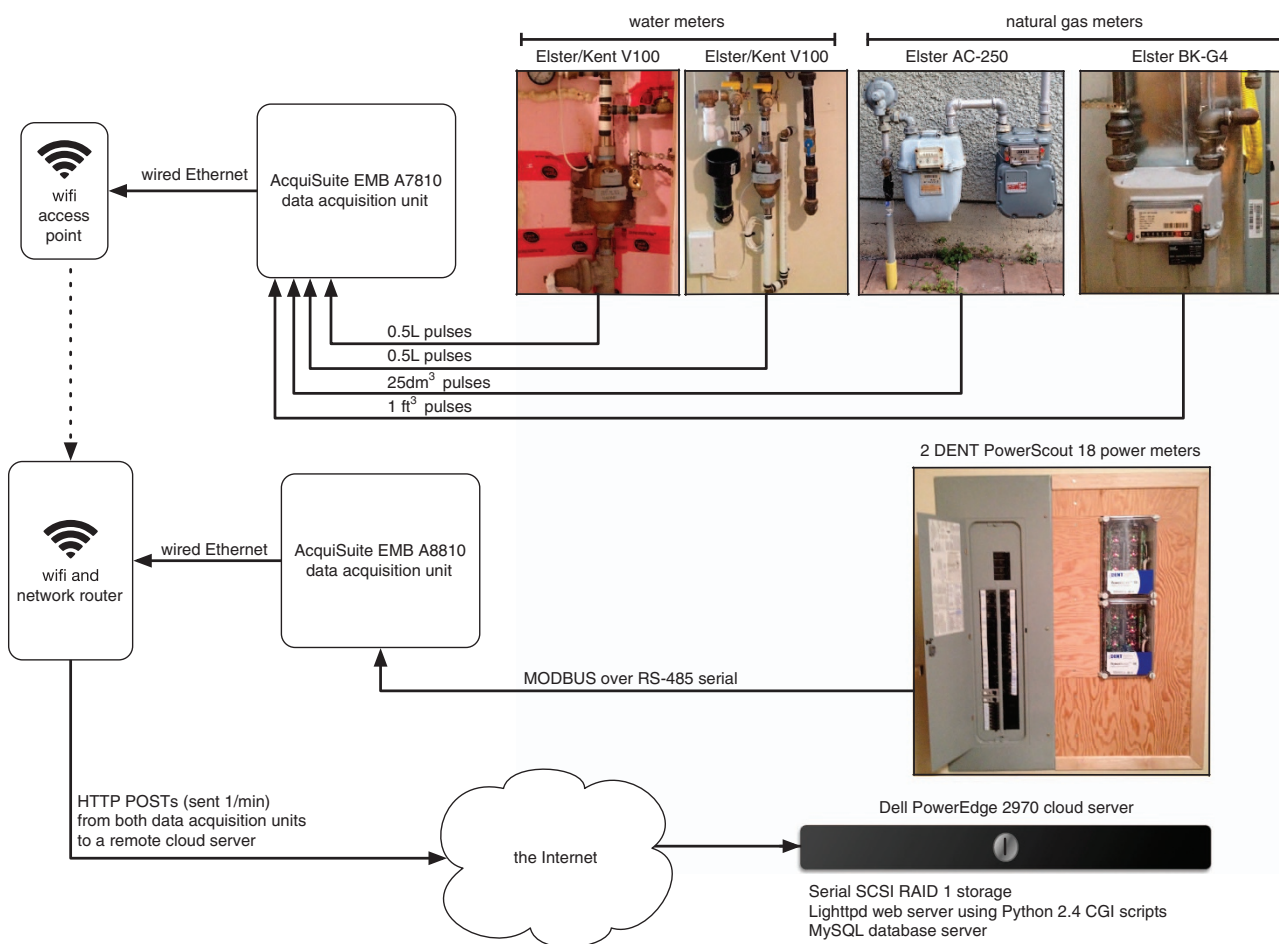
water meters

natural gas meters

Elster/Kent V100

Elster/Kent V100

Elster AC-250

Elster BK-G4

wifi access point

wired Ethernet

AcquiSuite EMB A7810 data acquisition unit

0.5L pulses

0.5L pulses

25dm$^3$ pulses

1 ft$^3$ pulses

2 DENT PowerScout 18 power meters

wifi and network router

wired Ethernet

AcquiSuite EMB A8810 data acquisition unit

MODBUS over RS-485 serial

HTTP POSTs (sent 1/min) from both data acquisition units to a remote cloud server

the Internet

Dell PowerEdge 2970 cloud server

Serial SCSI RAID 1 storage
Lighttpd web server using Python 2.4 CGI scripts
MySQL database server